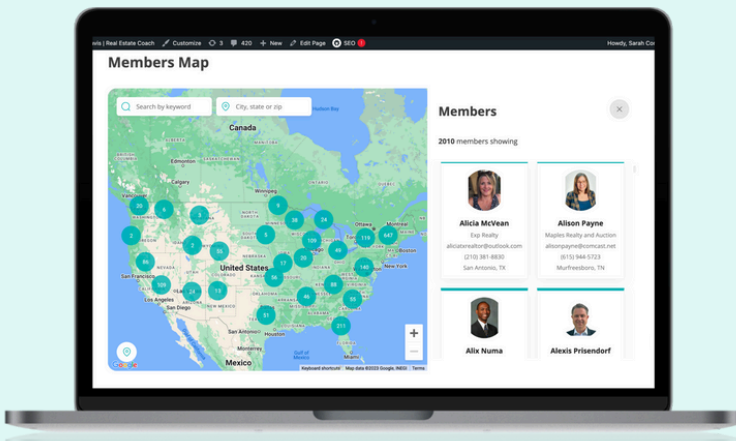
ools | Real Estate Coach  Customize  3  420  + New  Edit Page  SEO 1  Howdy, Sarah Co

Members Map

Search by keyword  City, state or zip

Hudson Bay
Canada
Edmonton
Calgary
Vancouver
Seattle
Portland
San Francisco
Los Angeles
San Diego
United States
Houston
Mexico
Gulf of Mexico
Ottawa
Toronto
Montreal
New York
Chicago

20 4 3 9 28 24 2 2 56 5 109 19 647 66 17 20 48 140 56 100 24 19 46 88 55 61 211

Google  Keyboard shortcuts  Map data ©2023 Google, INEGI  Terms

Members

2010 members showing

Alicia McVean
Exp Realty
aliciatxrealtor@outlook.com
(210) 381-8830
San Antonio, TX

Alison Payne
Maples Realty and Auction
alisonpayne@comcast.net
(615) 944-5723
Murfreesboro, TN

Alix Numa

Alexis Prisendorf